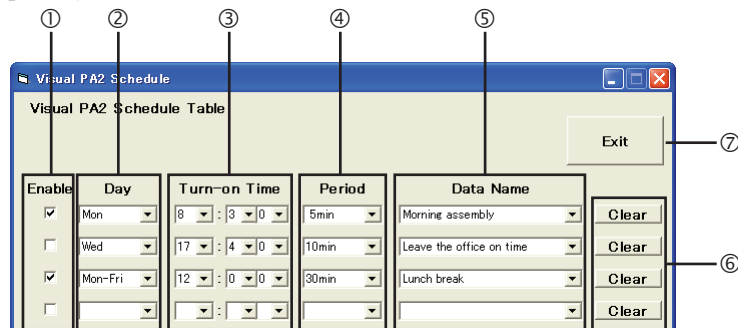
①
②
③
④
⑤

Visual PA2 Schedule

Visual PA2 Schedule Table

Exit

⑦

| Enable | Day | Turn-on Time | Period | Data Name | |
|---|---|---|---|---|---|
| ☑ | Mon | 8 : 3 0 | 5min | Morning assembly | Clear |
| ☐ | Wed | 17 : 4 0 | 10min | Leave the office on time | Clear |
| ☑ | Mon-Fri | 12 : 0 0 | 30min | Lunch break | Clear |
| ☐ | | : | | | Clear |

⑥